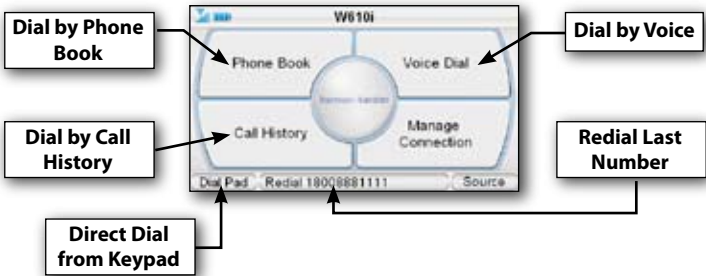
Dial by Phone Book

W610i

Dial by Voice

Phone Book

Voice Dial

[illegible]

Dial by Call History

Call History

Manage Connection

Redial Last Number

Dial Pad

Redial 18008881111

Source

Direct Dial from Keypad